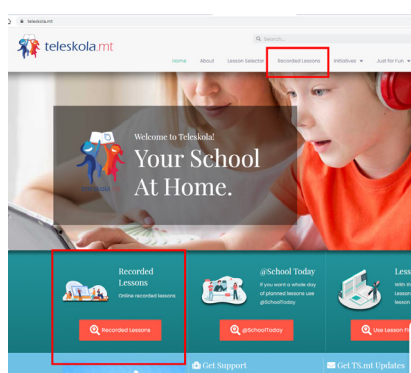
teleskola.mt

teleskola.mt

Search...

Home About Lesson Selector Recorded Lessons Initiatives Just for Fun

Welcome to Teleskola!

Your School At Home.

Recorded Lessons

Online recorded lessons

Recorded Lessons

@School Today

If you want a whole day of planned lessons use @SchoolToday

@SchoolToday

Less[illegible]

With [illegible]
Lesso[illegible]
lesson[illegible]

Use Lesson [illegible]

Get Support

Get TS.mt Updates